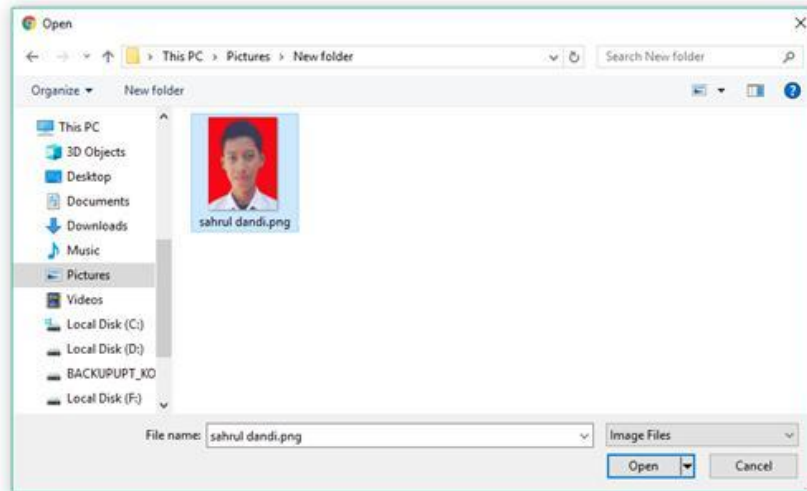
Open

This PC › Pictures › New folder

Search New folder

Organize ▾
New folder

This PC
3D Objects
Desktop
Documents
Downloads
Music
Pictures
Videos
Local Disk (C:)
Local Disk (D:)
BACKUPUPT_KO
Local Disk (F:)

sahrul dandi.png

File name: sahrul dandi.png
Image Files
Open
Cancel